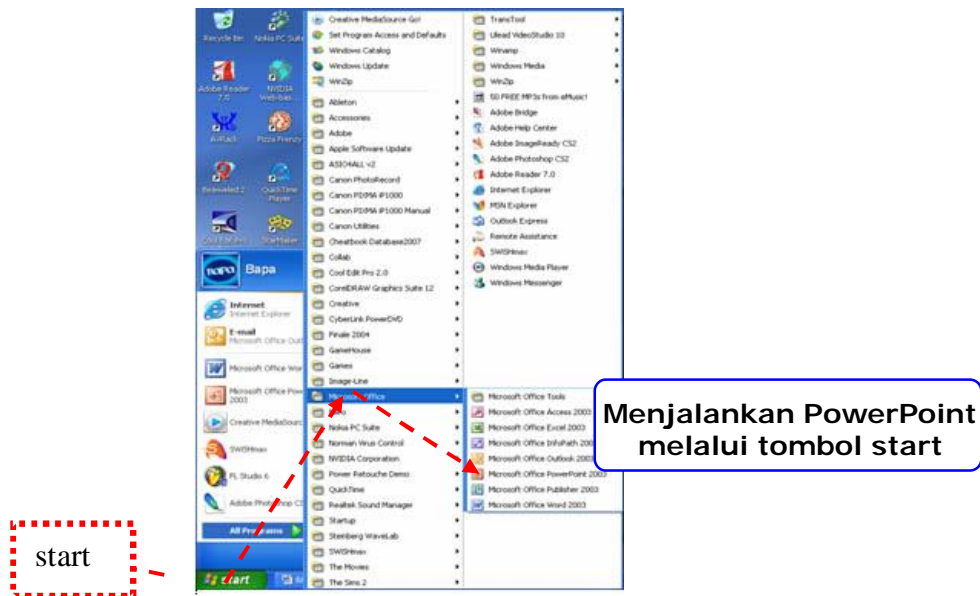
Recycle Bin
Nokia PC Suite
Adobe Reader 7.0
NVIDIA Web-bas...
RitPack
Pizza Frenzy
Bejeweled 2
QuickTime Player
Cool Edit Pro
StarMaker
Bapa
Internet
Internet Explorer
E-mail
Microsoft Office Outl
Microsoft Office Wor
Microsoft Office Pow 2003
Creative MediaSourc
SWiSHmax
FL Studio 6
Adobe Photoshop CS
All Programs
start

Creative MediaSource Go!
Set Program Access and Defaults
Windows Catalog
Windows Update
WinZip
Ableton
Accessories
Adobe
Apple Software Update
ASIO4ALL v2
Canon PhotoRecord
Canon PIXMA iP1000
Canon PIXMA iP1000 Manual
Canon Utilities
Cheatbook Database2007
Collab
Cool Edit Pro 2.0
CorelDRAW Graphics Suite 12
Creative
CyberLink PowerDVD
Finale 2004
GameHouse
Games
Image-Line
Microsoft Office
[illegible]
Nokia PC Suite
Norman Virus Control
NVIDIA Corporation
Power Retouche Demo
QuickTime
Realtek Sound Manager
Startup
Steinberg WaveLab
SWiSHmax
The Movies
The Sims 2

TransTool
Ulead VideoStudio 10
Winamp
Windows Media
WinZip
50 FREE MP3s from eMusic!
Adobe Bridge
Adobe Help Center
Adobe ImageReady CS2
Adobe Photoshop CS2
Adobe Reader 7.0
Internet Explorer
MSN Explorer
Outlook Express
Remote Assistance
SWiSHmax
Windows Media Player
Windows Messenger

Microsoft Office Tools
Microsoft Office Access 2003
Microsoft Office Excel 2003
Microsoft Office InfoPath 2003
Microsoft Office Outlook 2003
Microsoft Office PowerPoint 2003
Microsoft Office Publisher 2003
Microsoft Office Word 2003

Menjalankan PowerPoint melalui tombol start

start